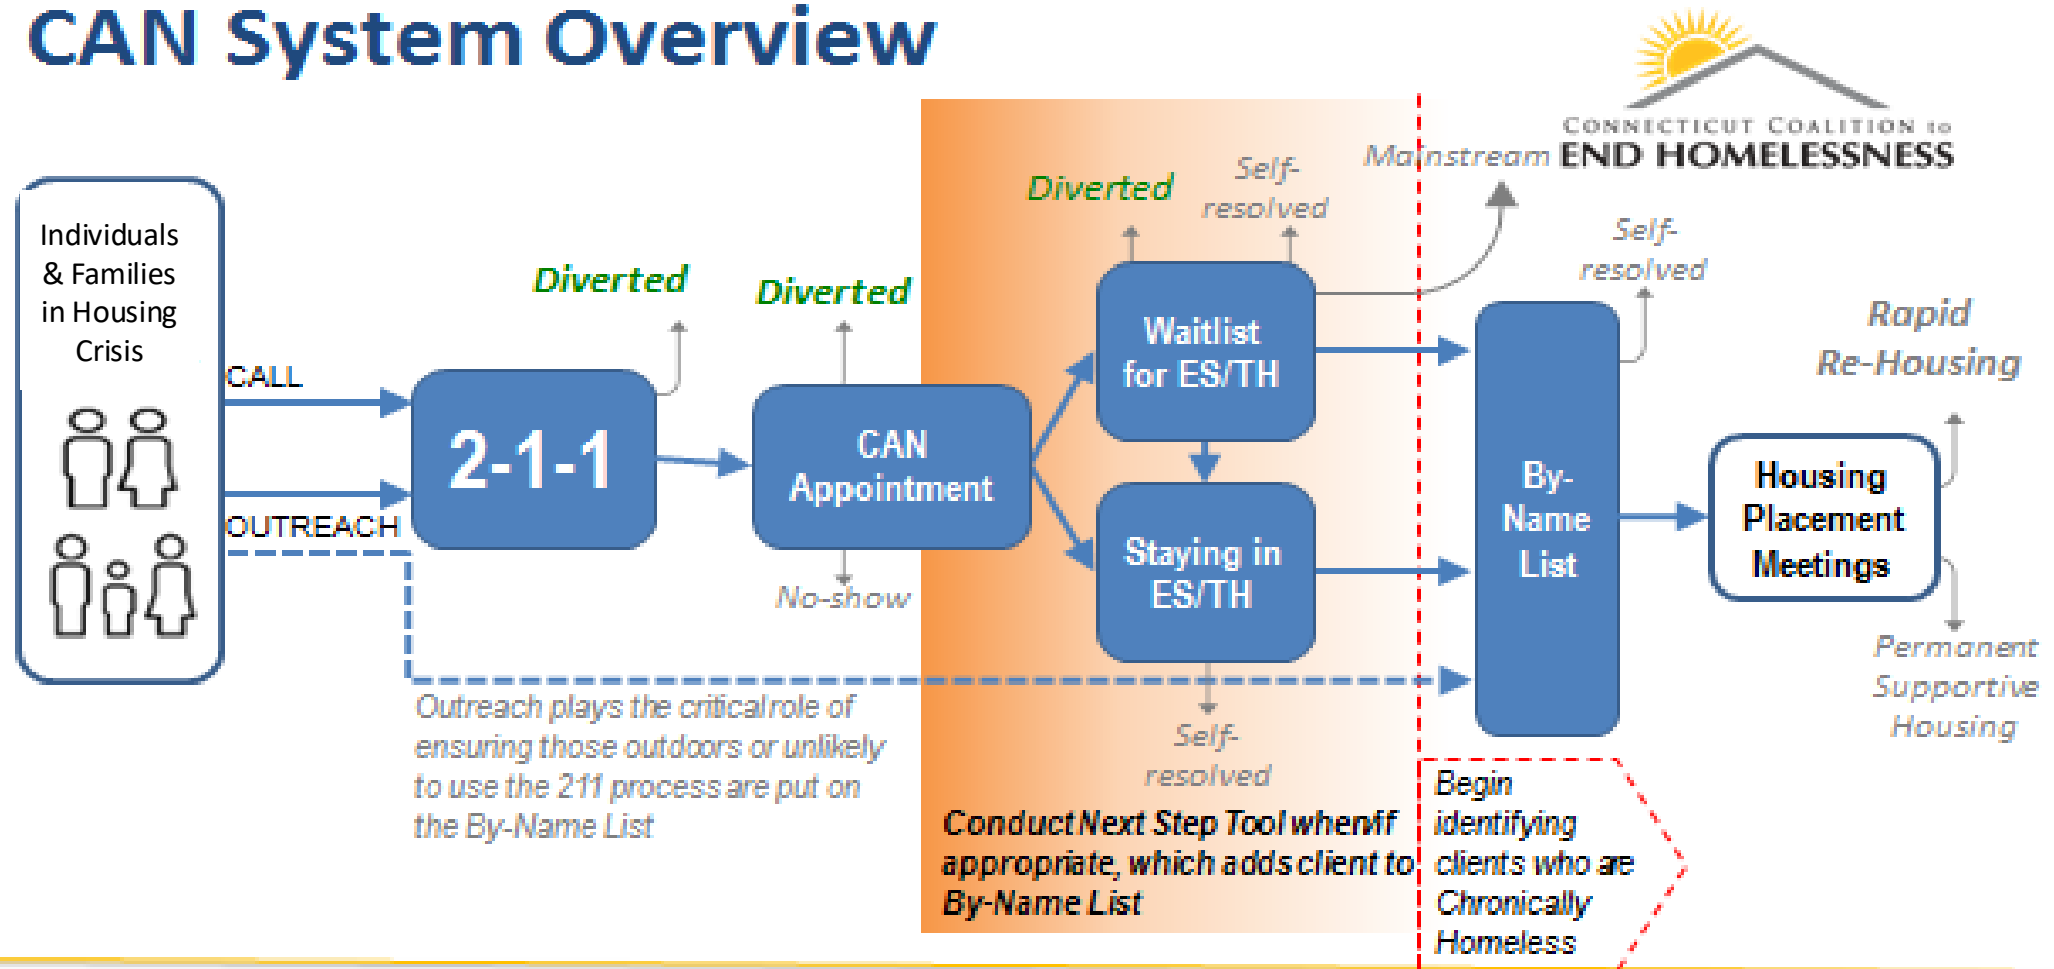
CAN System Overview

CONNECTICUT COALITION to END HOMELESSNESS

Individuals & Families in Housing Crisis

CALL

OUTREACH

Diverted

2-1-1

Diverted

CAN Appointment

No-show

Diverted

Self-resolved

Waitlist for ES/TH

Staying in ES/TH

Self-resolved

Mainstream

Self-resolved

By-Name List

Housing Placement Meetings

Rapid Re-Housing

Permanent Supportive Housing

Outreach plays the critical role of ensuring those outdoors or unlikely to use the 211 process are put on the By-Name List

Conduct Next Step Tool when/if appropriate, which adds client to By-Name List

Begin identifying clients who are Chronically Homeless